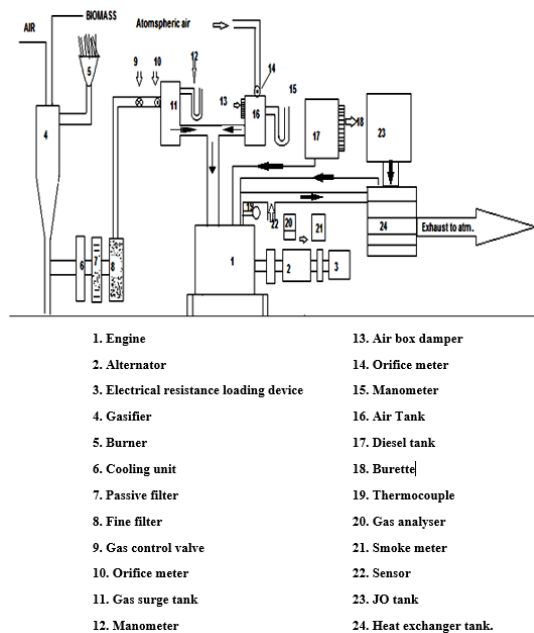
AIR
BIOMASS
Atomspheric air
4
5
9
10
11
12
13
14
15
16
17
18
23
19
22
20
21
24
Exhaust to atm.
6
7
8
1
2
3

1. Engine
2. Alternator
3. Electrical resistance loading device
4. Gasifier
5. Burner
6. Cooling unit
7. Passive filter
8. Fine filter
9. Gas control valve
10. Orifice meter
11. Gas surge tank
12. Manometer

13. Air box damper
14. Orifice meter
15. Manometer
16. Air Tank
17. Diesel tank
18. Burette
19. Thermocouple
20. Gas analyser
21. Smoke meter
22. Sensor
23. JO tank
24. Heat exchanger tank.